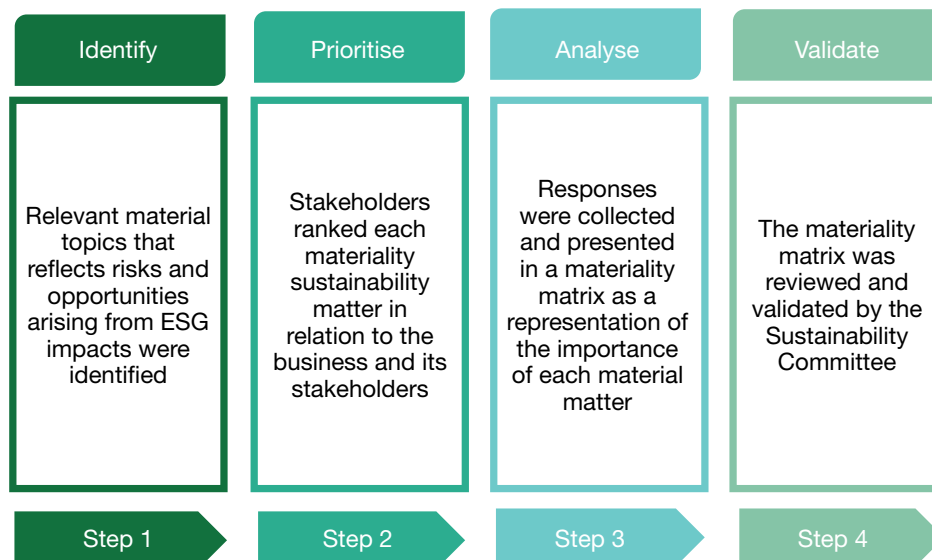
Identify

Relevant material topics that reflects risks and opportunities arising from ESG impacts were identified

Step 1

Prioritise

Stakeholders ranked each materiality sustainability matter in relation to the business and its stakeholders

Step 2

Analyse

Responses were collected and presented in a materiality matrix as a representation of the importance of each material matter

Step 3

Validate

The materiality matrix was reviewed and validated by the Sustainability Committee

Step 4